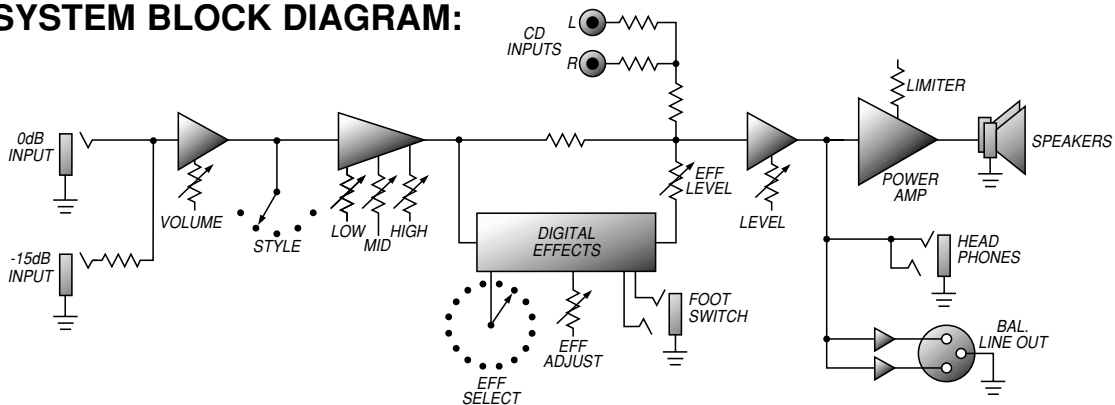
SYSTEM BLOCK DIAGRAM:

CD INPUTS
L
R

LIMITER

0dB INPUT

-15dB INPUT

VOLUME

STYLE

LOW
MID
HIGH

DIGITAL EFFECTS

EFF LEVEL

LEVEL

POWER AMP

SPEAKERS

HEAD PHONES

FOOT SWITCH

EFF ADJUST

EFF SELECT

BAL. LINE OUT